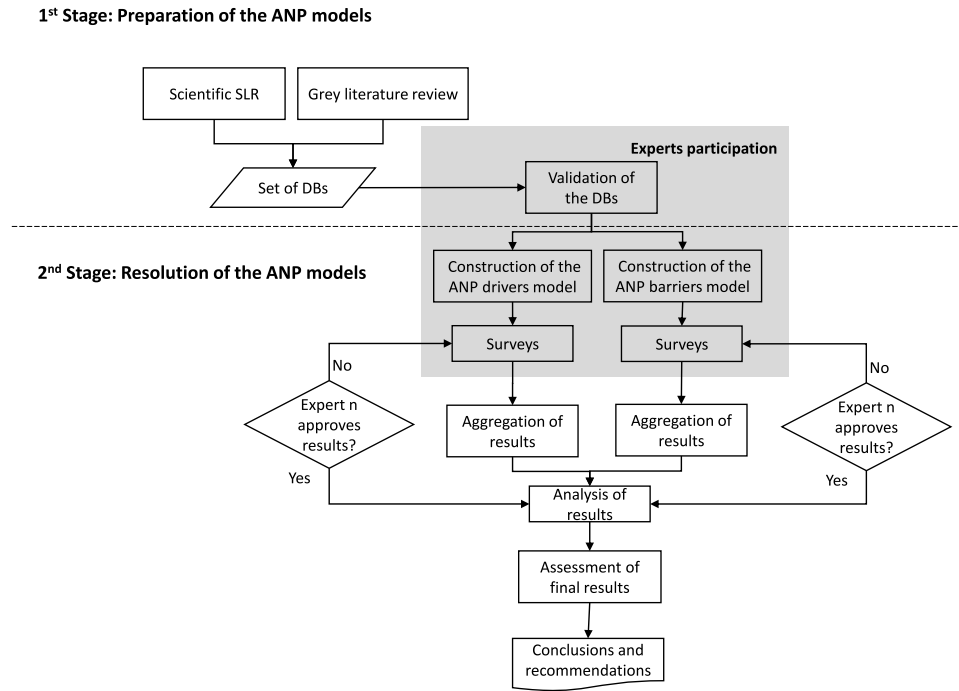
1$^{st}$ Stage: Preparation of the ANP models

Scientific SLR

Grey literature review

Set of DBs

Experts participation

Validation of the DBs

2$^{nd}$ Stage: Resolution of the ANP models

Construction of the ANP drivers model

Construction of the ANP barriers model

Surveys

Surveys

No

No

Expert n approves results?

Aggregation of results

Aggregation of results

Expert n approves results?

Yes

Yes

Analysis of results

Assessment of final results

Conclusions and recommendations